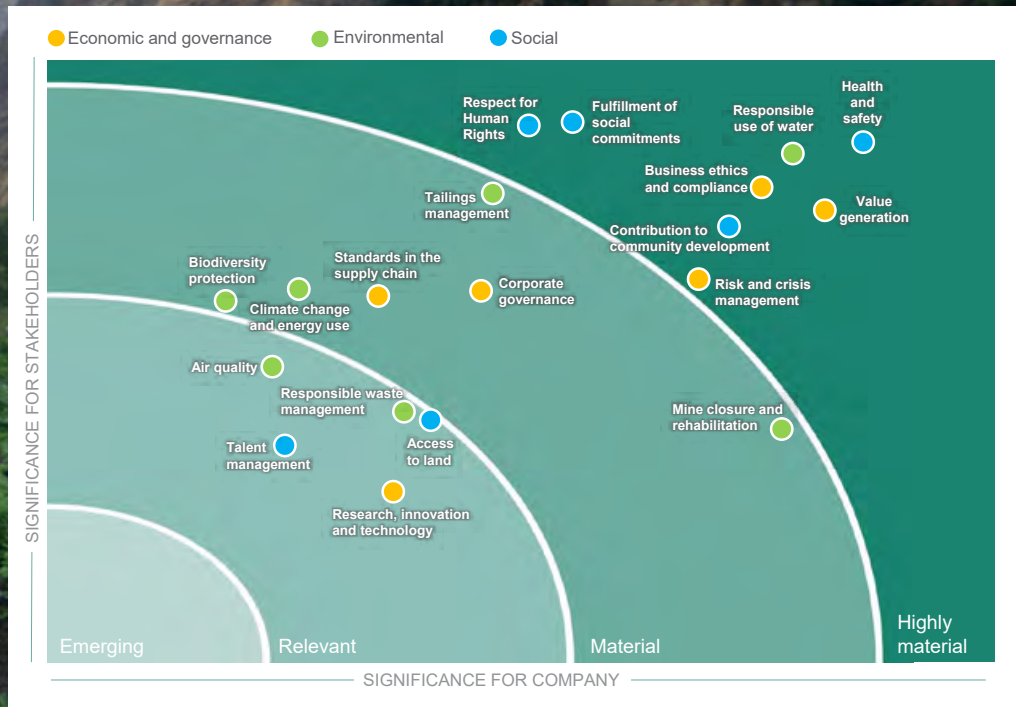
Economic and governance Environmental Social

SIGNIFICANCE FOR STAKEHOLDERS

Respect for Human Rights

Fulfillment of social commitments

Responsible use of water

Health and safety

Tailings management

Business ethics and compliance

Value generation

Contribution to community development

Biodiversity protection

Standards in the supply chain

Corporate governance

Risk and crisis management

Climate change and energy use

Air quality

Responsible waste management

Access to land

Mine closure and rehabilitation

Talent management

Research, innovation and technology

Emerging

Relevant

Material

Highly material

SIGNIFICANCE FOR COMPANY